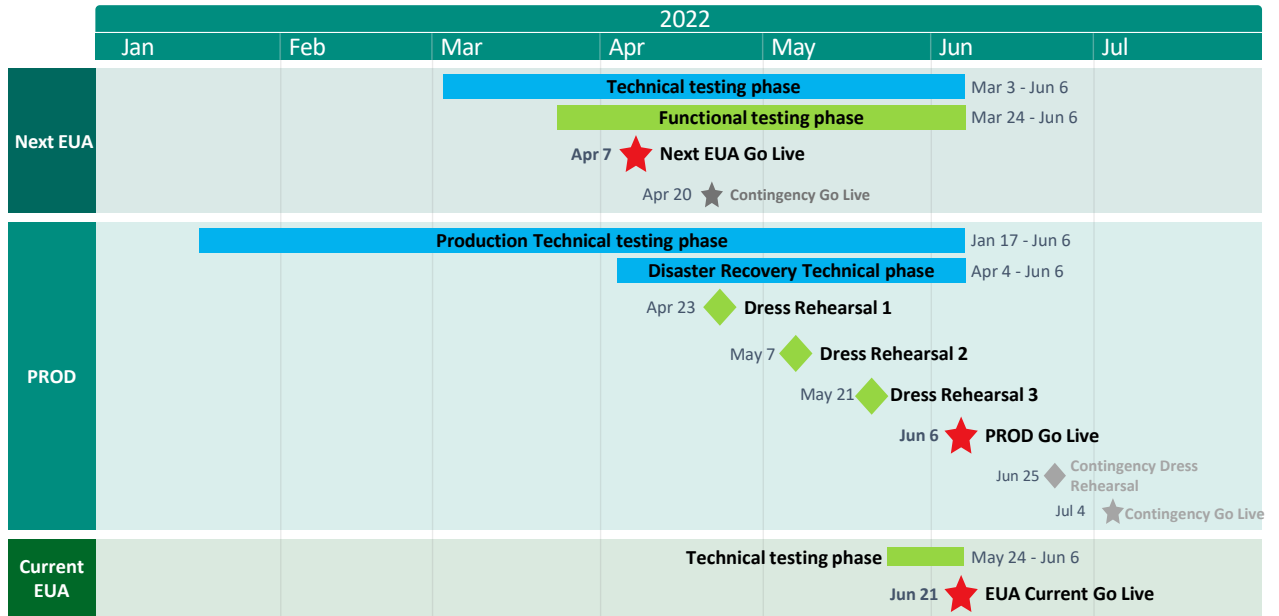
2022

Jan Feb Mar Apr May Jun Jul

Next EUA

Technical testing phase Mar 3 - Jun 6

Functional testing phase Mar 24 - Jun 6

Apr 7 Next EUA Go Live

Apr 20 Contingency Go Live

PROD

Production Technical testing phase Jan 17 - Jun 6

Disaster Recovery Technical phase Apr 4 - Jun 6

Apr 23 Dress Rehearsal 1

May 7 Dress Rehearsal 2

May 21 Dress Rehearsal 3

Jun 6 PROD Go Live

Jun 25 Contingency Dress Rehearsal

Jul 4 Contingency Go Live

Current EUA

Technical testing phase May 24 - Jun 6

Jun 21 EUA Current Go Live